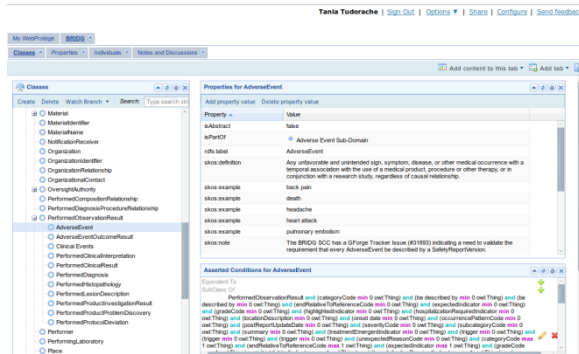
Tania Tudorache | Sign Out | Options ▼ | Share | Configure | Send feedback

My WebProtege BRIDG

Classes Properties Individuals Notes and Discussions

Add content to this tab ▼ Add tab ▼

Classes

Create Delete Watch Branch ▼ Search: Type search string

Material
MaterialIdentifier
MaterialName
NotificationReceiver
Organization
OrganizationIdentifier
OrganizationRelationship
OrganizationalContact
OversightAuthority
PerformedCompositionRelationship
PerformedDiagnosisProcedureRelationship
PerformedObservationResult
AdverseEvent
AdverseEventOutcomeResult
Clinical Events
PerformedClinicalInterpretation
PerformedClinicalResult
PerformedDiagnosis
PerformedHistopathology
PerformedLesionDescription
PerformedProductInvestigationResult
PerformedProductProblemDiscovery
PerformedProtocolDeviation
Performer
PerformingLaboratory
Place

Properties for AdverseEvent

Add property value Delete property value

| Property | Value |
|---|---|
| isAbstract | false |
| isPartOf | Adverse Event Sub-Domain |
| rdfs:label | AdverseEvent |
| skos:definition | Any unfavorable and unintended sign, symptom, disease, or other medical occurrence with a temporal association with the use of a medical product, procedure or other therapy, or in conjunction with a research study, regardless of causal relationship. |
| skos:example | back pain |
| skos:example | death |
| skos:example | headache |
| skos:example | heart attack |
| skos:example | pulmonary embolism |
| skos:note | The BRIDG SCC has a GForge Tracker Issue (#3893) indicating a need to validate the requirement that every AdverseEvent be described by a SafetyReportVersion. |

Asserted Conditions for AdverseEvent

Equivalent To
SubClass Of

PerformedObservationResult and (categoryCode min 0 owl:Thing) and (is described by min 0 owl:Thing) and (be described by min 0 owl:Thing) and (endRelativeToReferenceCode min 0 owl:Thing) and (expectedIndicator min 0 owl:Thing) and (gradeCode min 0 owl:Thing) and (highlightedIndicator min 0 owl:Thing) and (hospitalizationRequiredIndicator min 0 owl:Thing) and (locationDescription min 0 owl:Thing) and (onset date min 0 owl:Thing) and (occurrencePatternCode min 0 owl:Thing) and (postReportUpdateDate min 0 owl:Thing) and (severityCode min 0 owl:Thing) and (subcategoryCode min 0 owl:Thing) and (summary min 0 owl:Thing) and (treatmentEmergentIndicator min 0 owl:Thing) and (trigger min 0 owl:Thing) and (trigger min 0 owl:Thing) and (unexpectedReasonCode min 0 owl:Thing) and (categoryCode max 1 owl:Thing) and (endRelativeToReferenceCode max 1 owl:Thing) and (expectedIndicator max 1 owl:Thing) and (gradeCode